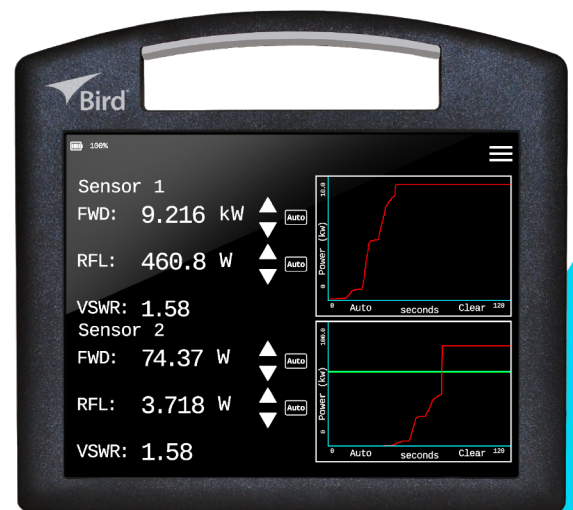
Bird

100%

Sensor 1
FWD: 9.216 kW
Auto
RFL: 460.8 W
Auto
VSWR: 1.58

10.0
Power (kW)
0
0 Auto seconds Clear 120

Sensor 2
FWD: 74.37 W
Auto
RFL: 3.718 W
Auto
VSWR: 1.58

100.0
Power (kW)
0
0 Auto seconds Clear 120